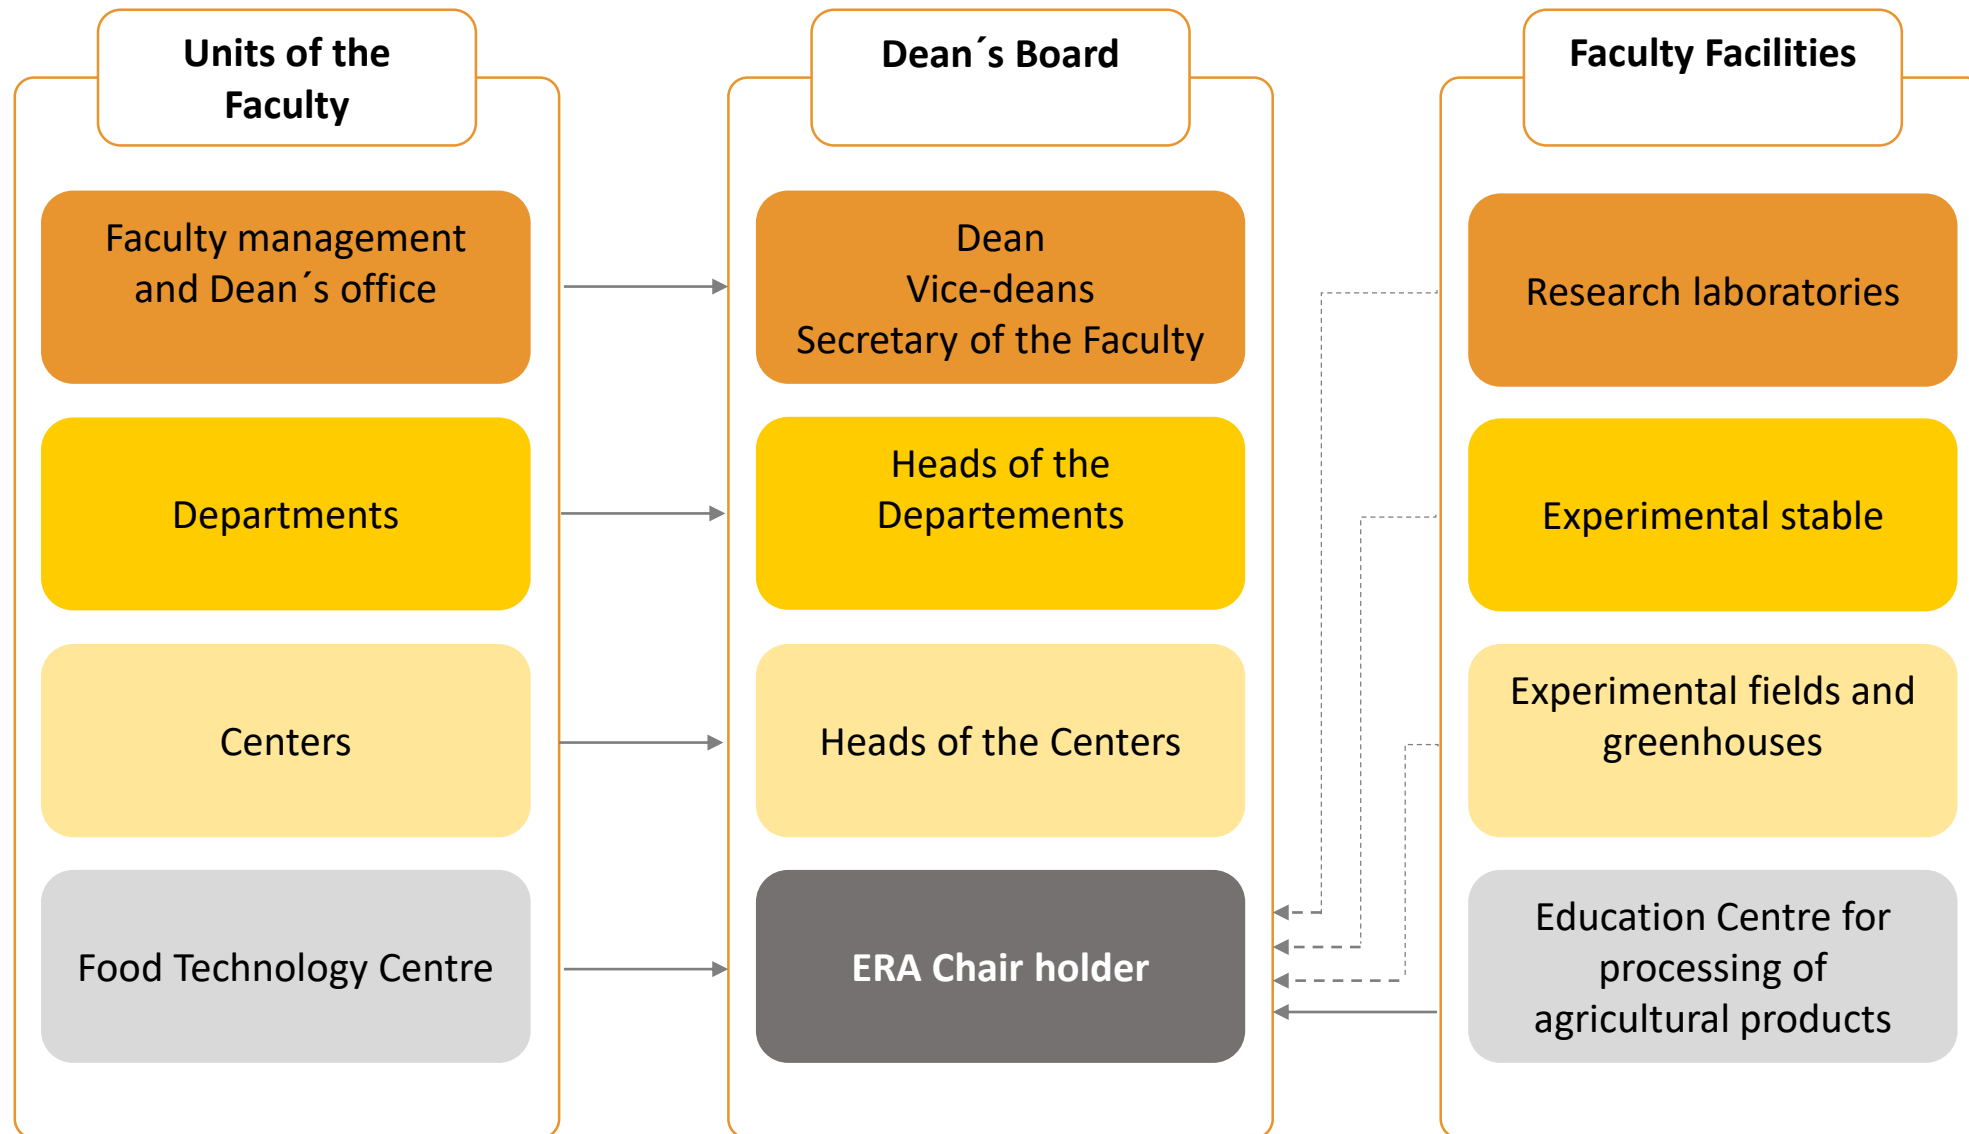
Units of the Faculty

Faculty management and Dean´s office

Departments

Centers

Food Technology Centre

Dean´s Board

Dean
Vice-deans
Secretary of the Faculty

Heads of the Departements

Heads of the Centers

ERA Chair holder

Faculty Facilities

Research laboratories

Experimental stable

Experimental fields and greenhouses

Education Centre for processing of agricultural products